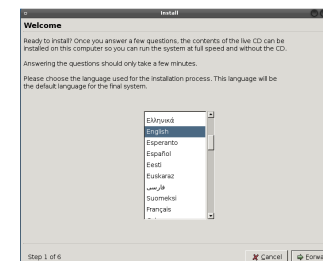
Install

Welcome

Ready to install? Once you answer a few questions, the contents of the live CD can be installed on this computer so you can run the system at full speed and without the CD.

Answering the questions should only take a few minutes.

Please choose the language used for the installation process. This language will be the default language for the final system.

Ελληνικά
English
Esperanto
Español
Eesti
Euskaraz
فارسی
Suomeksi
Français

Step 1 of 6

Cancel

Forwa